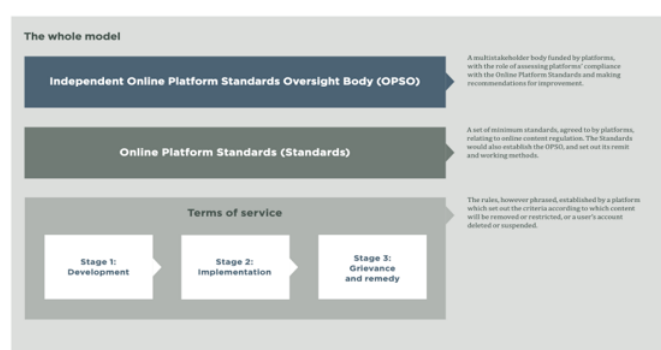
The whole model

Independent Online Platform Standards Oversight Body (OPSO)

A multistakeholder body funded by platforms, with the role of assessing platforms' compliance with the Online Platform Standards and making recommendations for improvement.

Online Platform Standards (Standards)

A set of minimum standards, agreed to by platforms, relating to online content regulation. The Standards would also establish the OPSO, and set out its remit and working methods.

Terms of service

Stage 1: Development

Stage 2: Implementation

Stage 3: Grievance and remedy

The rules, however phrased, established by a platform which set out the criteria according to which content will be removed or restricted, or a user's account deleted or suspended.